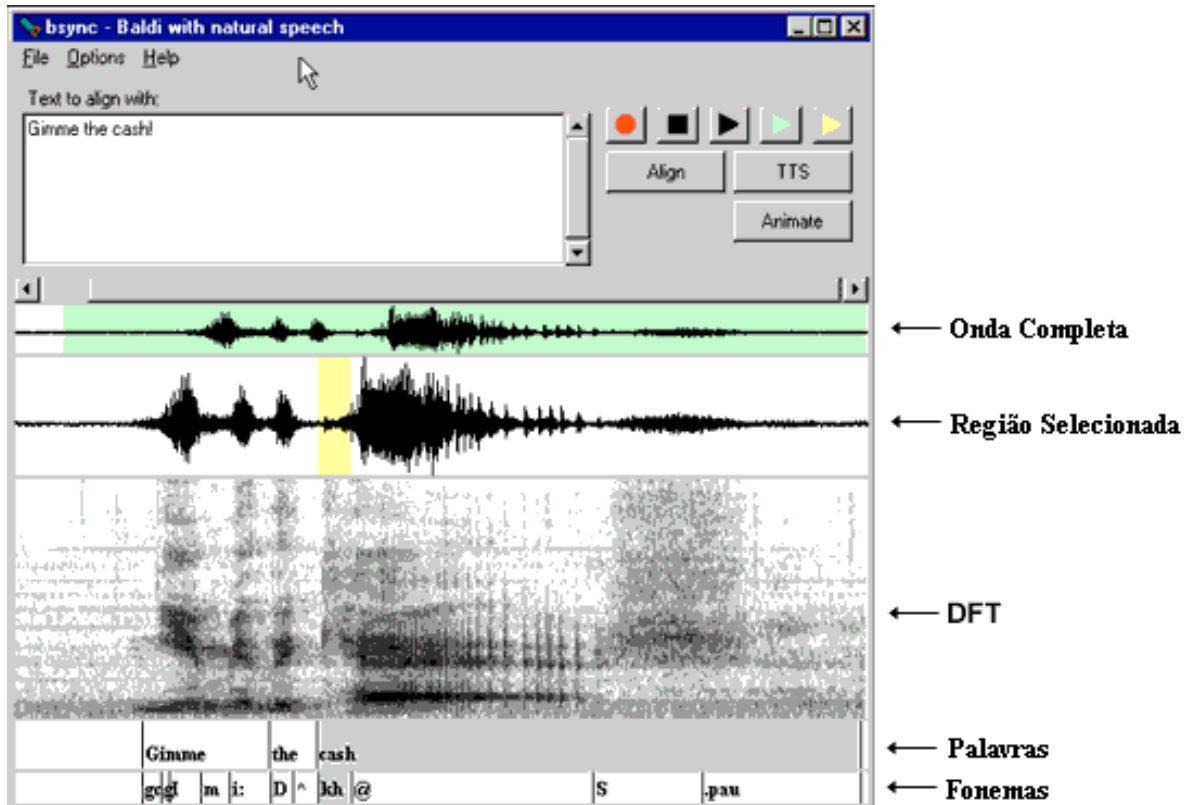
bsync - Baldi with natural speech

File Options Help

Text to align with:

Gimme the cash!

Align TTS

Animate

Onda Completa

Região Selecionada

DFT

Gimme the cash

Palavras

gcgI m i: D ^ kh @ S .pau

Fonemas